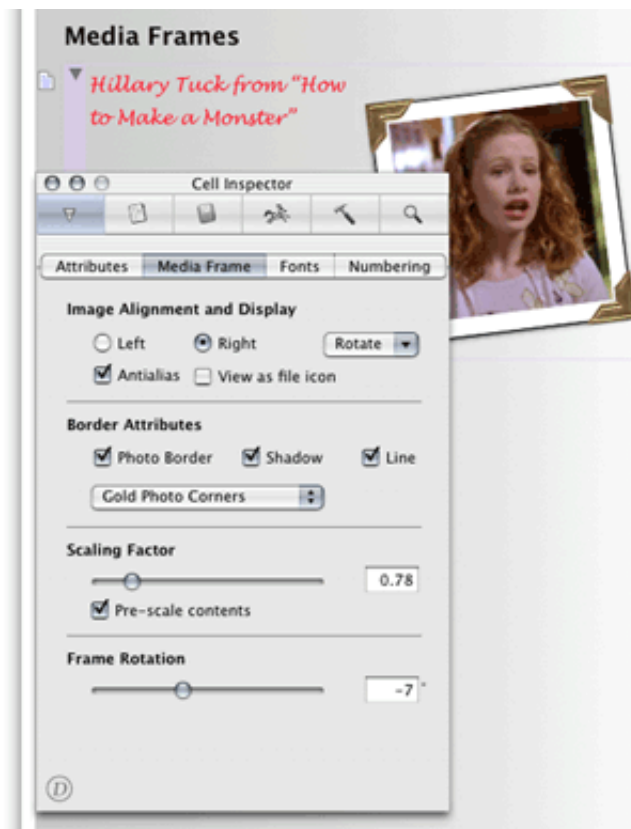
Media Frames

Hillary Tuck from "How to Make a Monster"

Cell Inspector

Attributes | Media Frame | Fonts | Numbering

Image Alignment and Display

Left
Right
Rotate
Antialias
View as file icon

Border Attributes

Photo Border
Shadow
Line

Gold Photo Corners

Scaling Factor

0.78

Pre-scale contents

Frame Rotation

-7 °

D